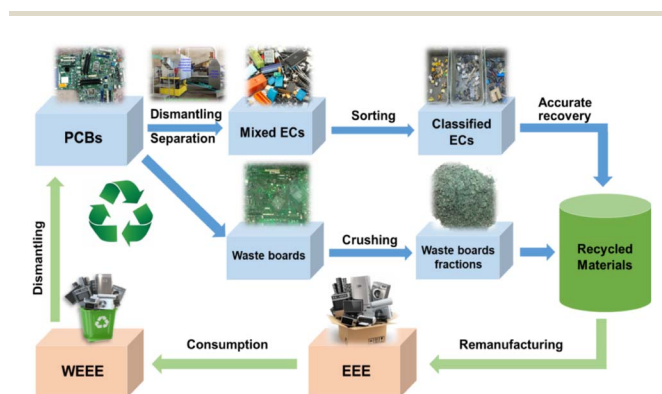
PCBs

Dismantling

Separation

Mixed ECs

Sorting

Classified ECs

Accurate recovery

Waste boards

Crushing

Waste boards fractions

Recycled Materials

Dismantling

WEEE

Consumption

EEE

Remanufacturing